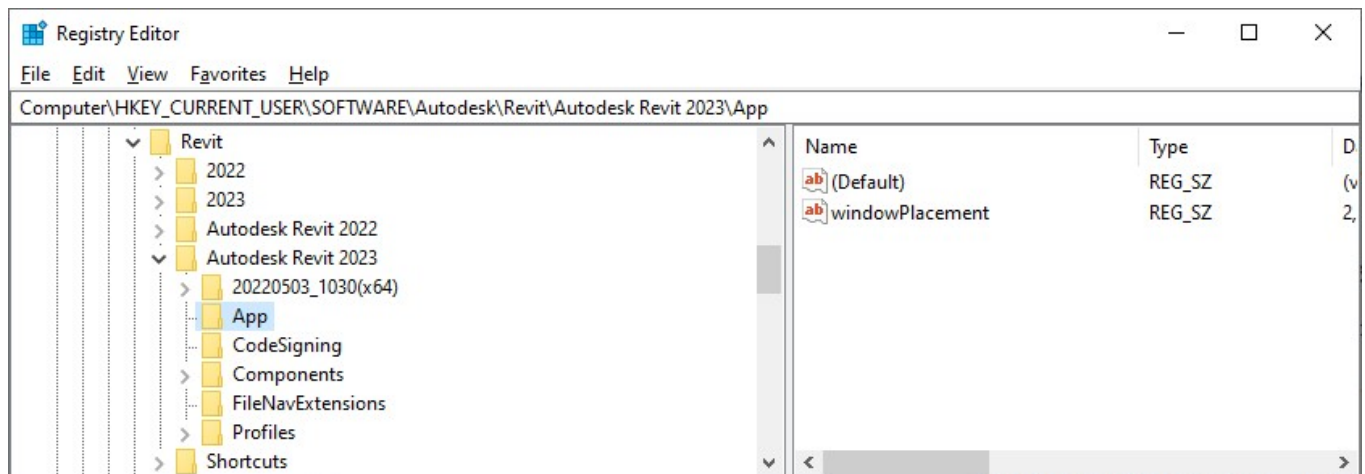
Registry Editor

File Edit View Favorites Help

Computer\HKEY_CURRENT_USER\SOFTWARE\Autodesk\Revit\Autodesk Revit 2023\App

Revit
2022
2023
Autodesk Revit 2022
Autodesk Revit 2023
20220503_1030(x64)
App
CodeSigning
Components
FileNavExtensions
Profiles
Shortcuts

| Name | Type | D |
|---|---|---|
| (Default) | REG_SZ | (v |
| windowPlacement | REG_SZ | 2, |